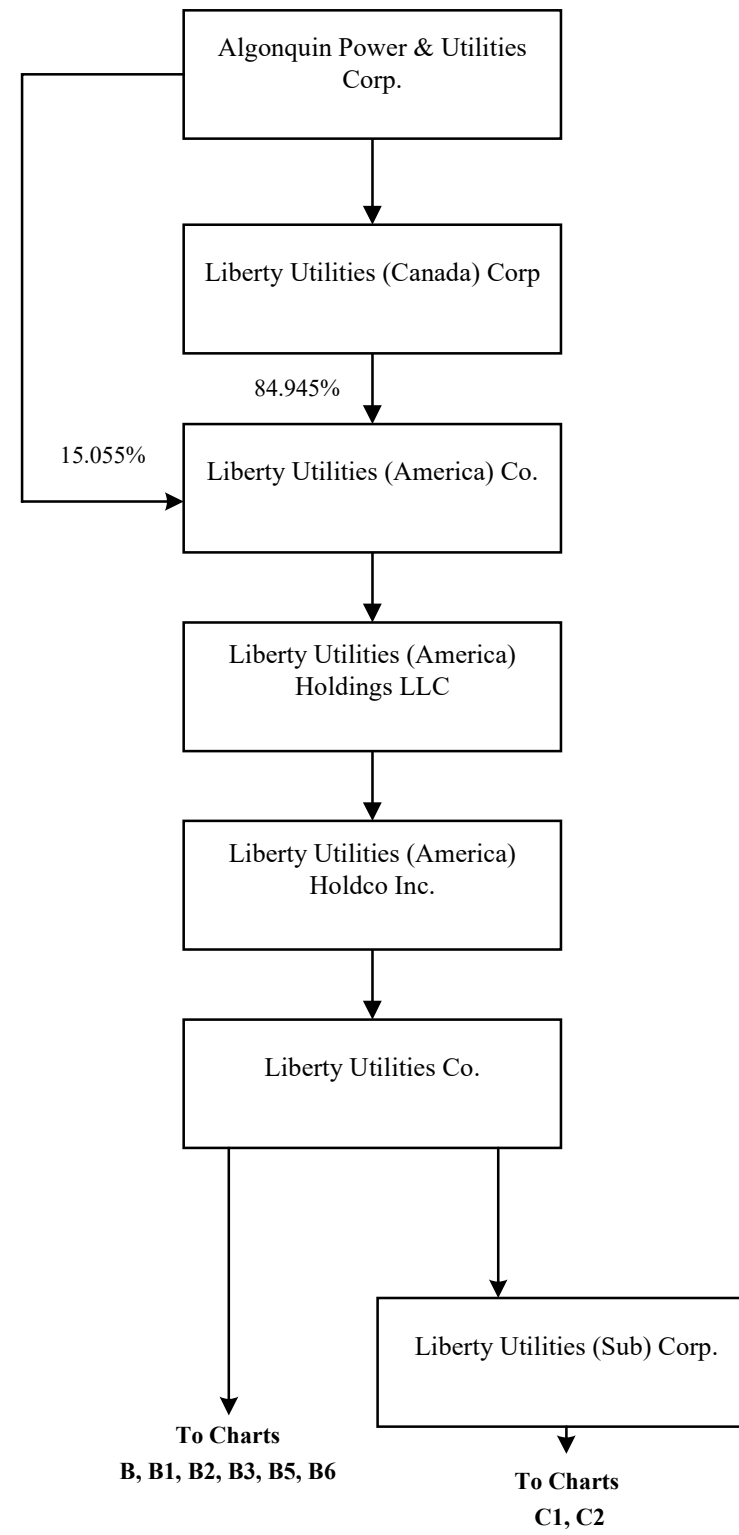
Algonquin Power & Utilities Corp.

Liberty Utilities (Canada) Corp

84.945%

15.055%

Liberty Utilities (America) Co.

Liberty Utilities (America) Holdings LLC

Liberty Utilities (America) Holdco Inc.

Liberty Utilities Co.

Liberty Utilities (Sub) Corp.

**To Charts B, B1, B2, B3, B5, B6**

**To Charts C1, C2**